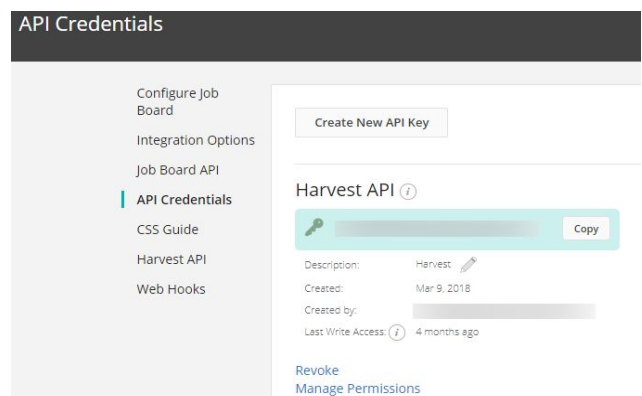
API Credentials

Configure Job Board
Integration Options
Job Board API
API Credentials
CSS Guide
Harvest API
Web Hooks

Create New API Key

Harvest API

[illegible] Copy

Description: Harvest
Created: Mar 9, 2018
Created by: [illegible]
Last Write Access: 4 months ago

Revoke
Manage Permissions